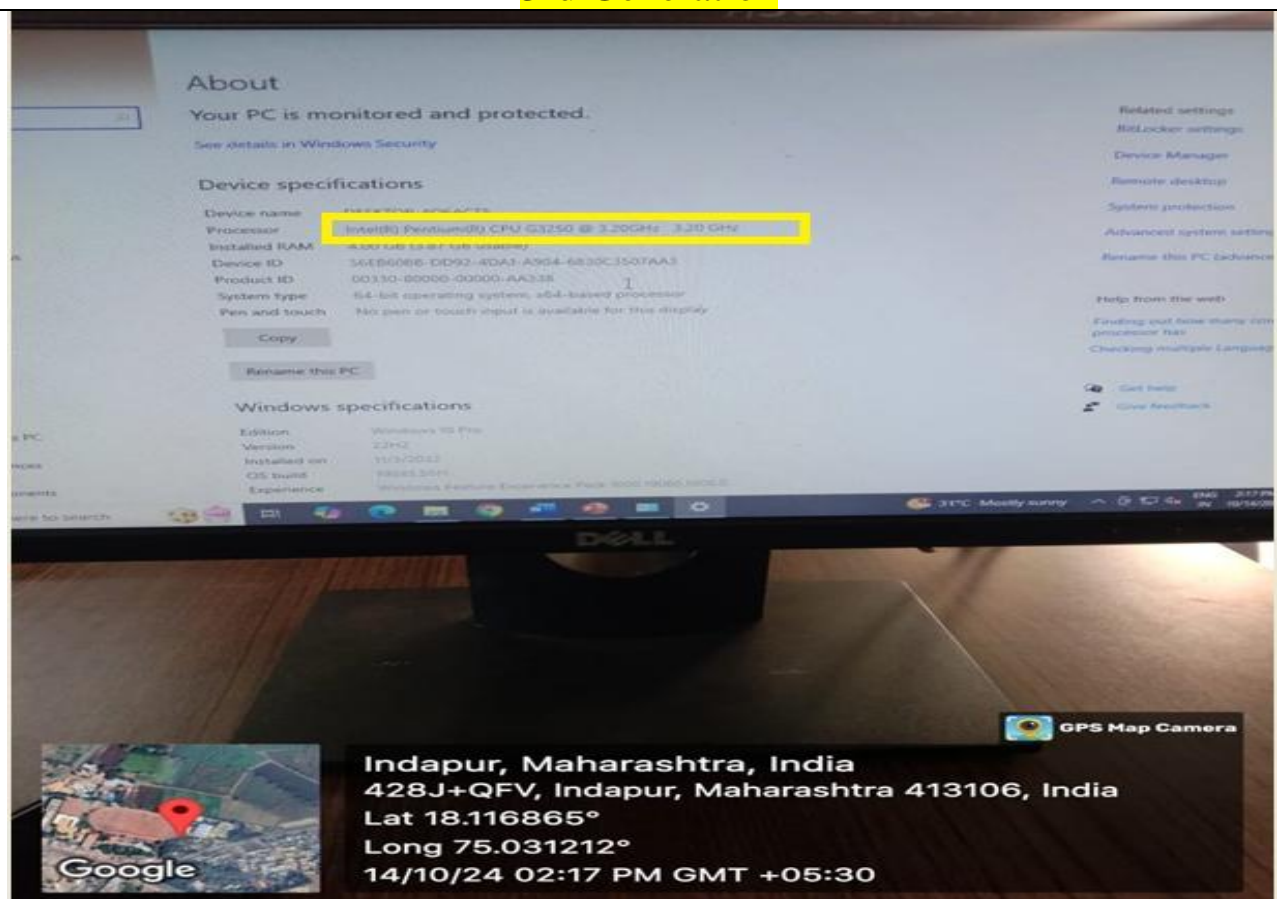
About

Your PC is monitored and protected.

See details in Windows Security

Device specifications

| | |
|---|---|
| Device name | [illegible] |
| Processor | Intel(R) Pentium(R) CPU G3250 @ 3.20GHz 3.20 GHz |
| Installed RAM | 4.00 GB (3.87 GB usable) |
| Device ID | 56EB6086-DD92-4DA1-A904-6830C3507AA3 |
| Product ID | 00330-80000-00000-AA338 |
| System type | 64-bit operating system, x64-based processor |
| Pen and touch | No pen or touch input is available for this display |

Copy

Rename this PC

Windows specifications

| | |
|---|---|
| Edition | Windows 10 Pro |
| Version | 22H2 |
| Installed on | 11/3/2022 |
| OS build | 19045.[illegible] |
| Experience | Windows Feature Experience Pack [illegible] |

Related settings
BitLocker settings
Device Manager
Remote desktop
System protection
Advanced system settings
Rename this PC (advanced)

Help from the web
Finding out how many cores my processor has
Checking multiple Languages

Get help
Give feedback

31°C Mostly sunny

DELL

GPS Map Camera

Indapur, Maharashtra, India
428J+QFV, Indapur, Maharashtra 413106, India
Lat 18.116865°
Long 75.031212°
14/10/24 02:17 PM GMT +05:30

Google